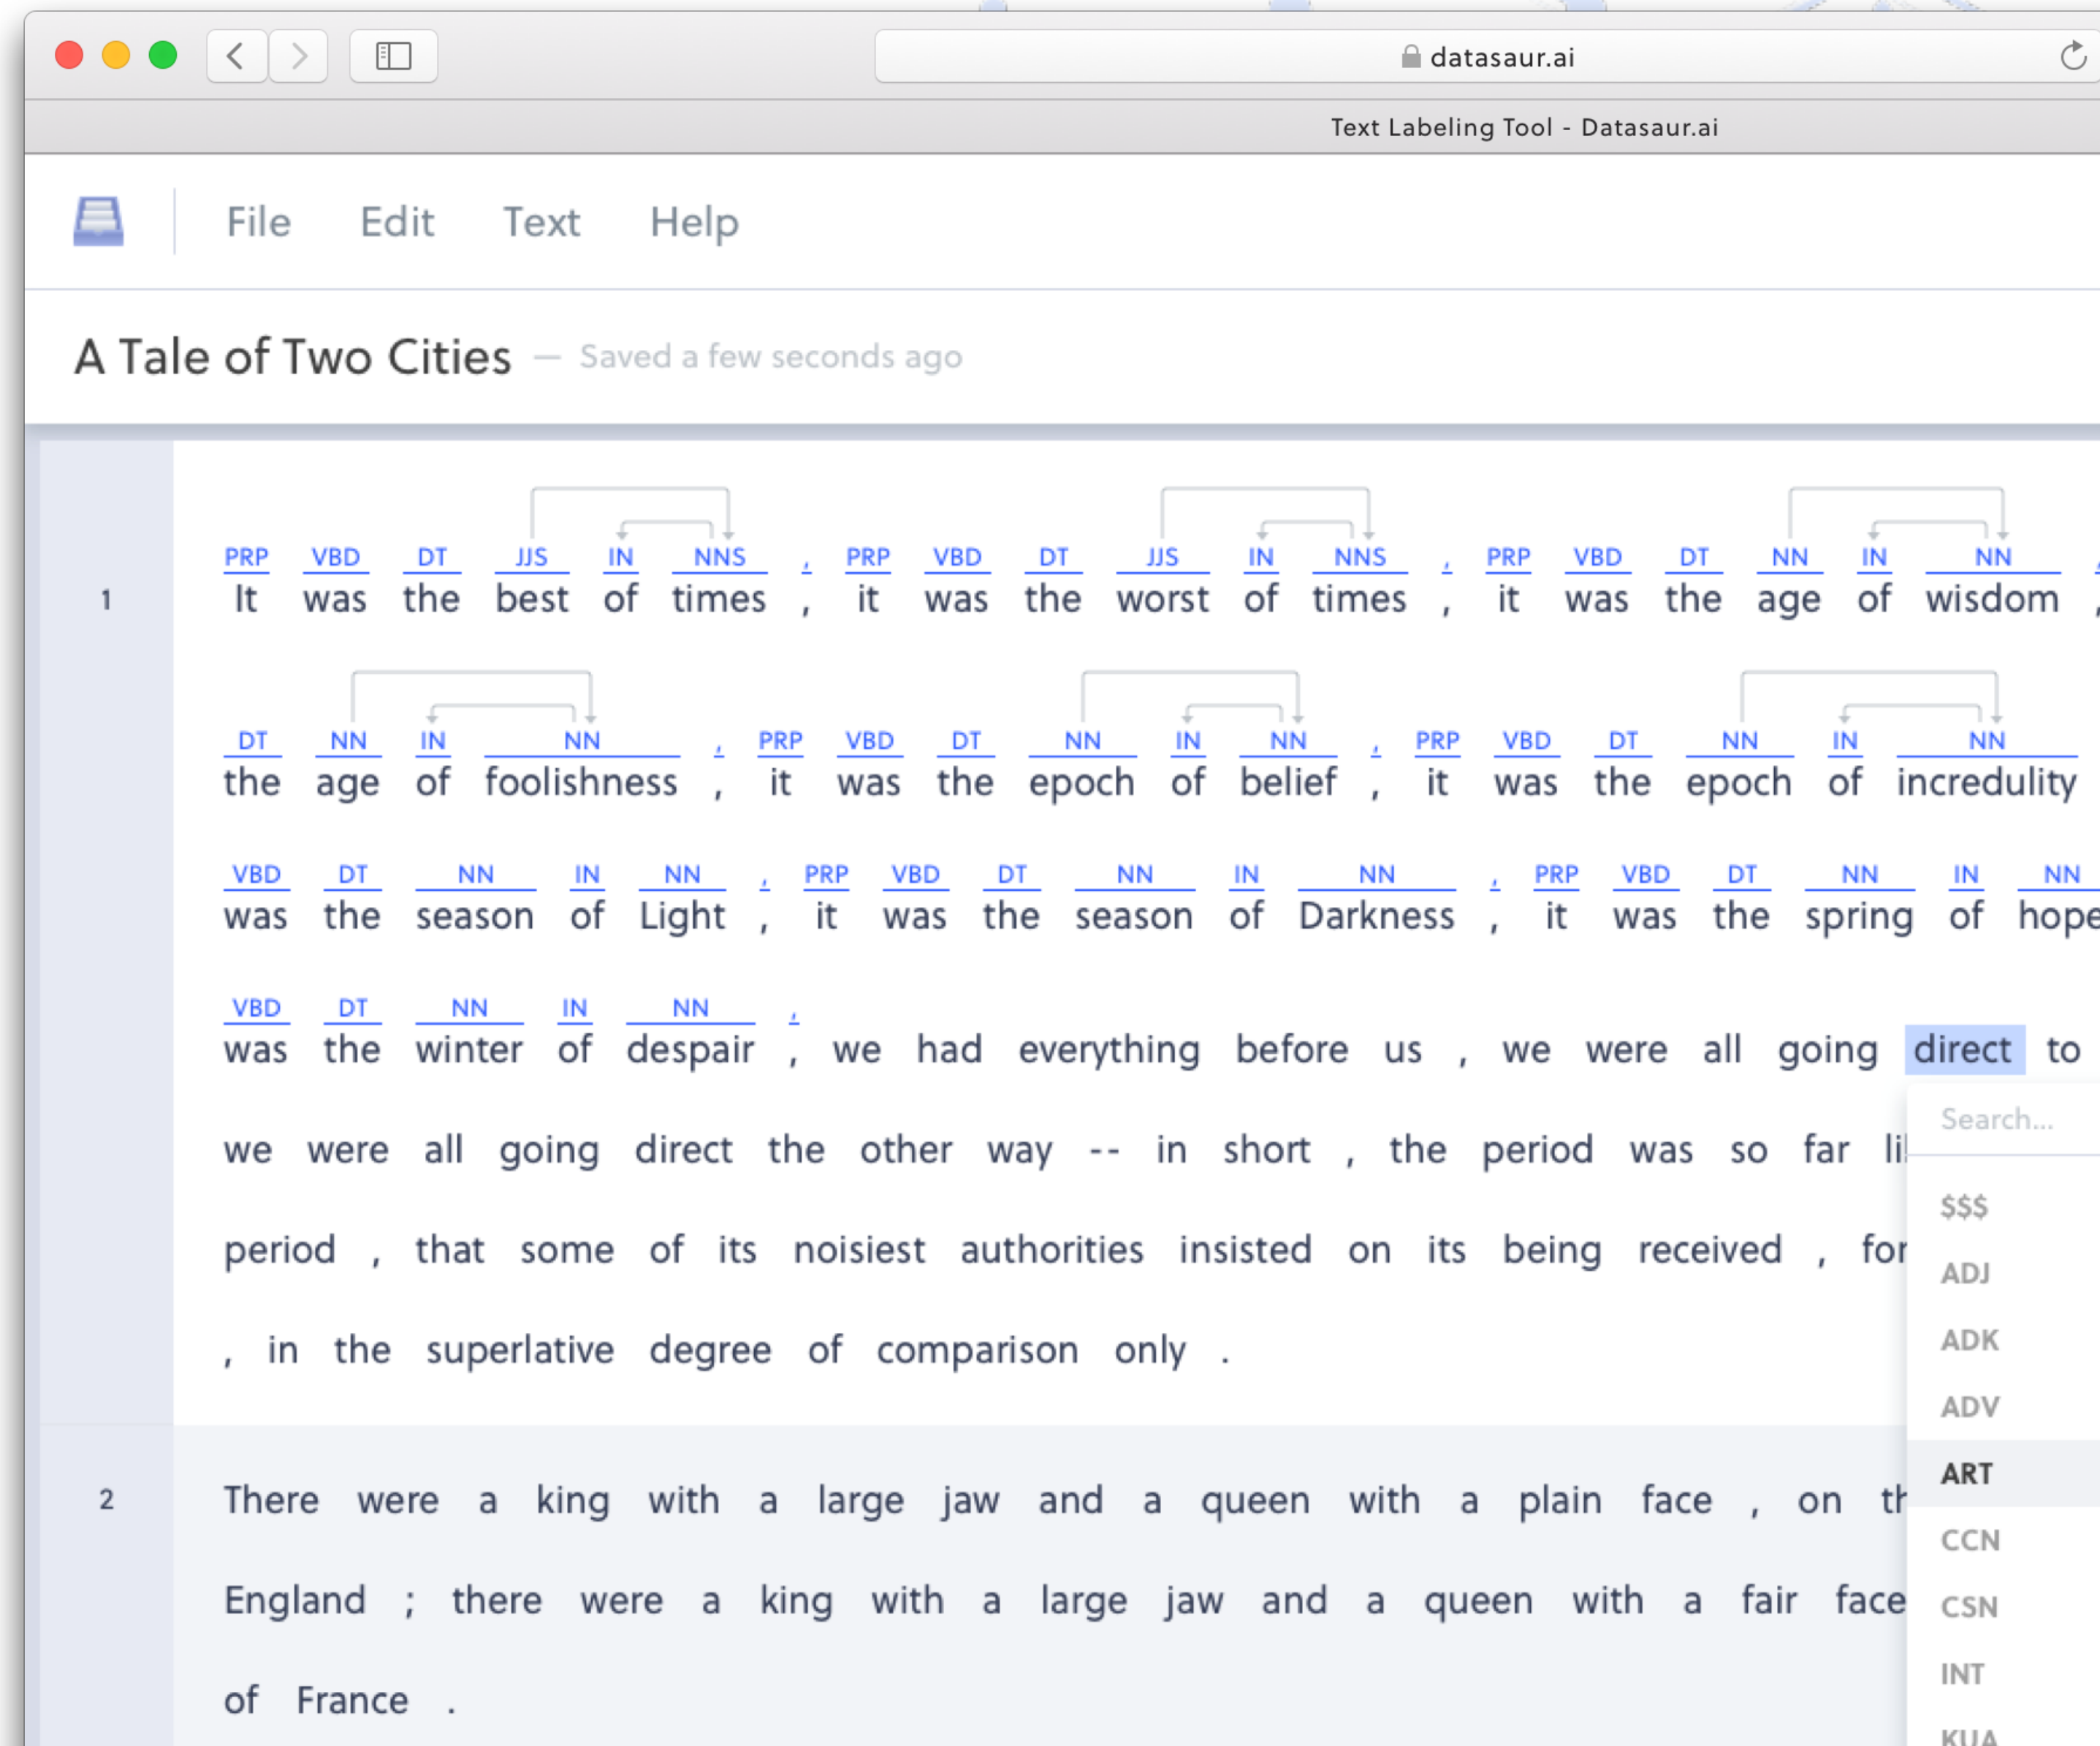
datasaur.ai

Text Labeling Tool - Datasaur.ai

File Edit Text Help

A Tale of Two Cities — Saved a few seconds ago

1

PRP VBD DT JJS IN NNS , PRP VBD DT JJS IN NNS , PRP VBD DT NN IN NN
It was the best of times , it was the worst of times , it was the age of wisdom ,

DT NN IN NN , PRP VBD DT NN IN NN , PRP VBD DT NN IN NN
the age of foolishness , it was the epoch of belief , it was the epoch of incredulity

VBD DT NN IN NN , PRP VBD DT NN IN NN , PRP VBD DT NN IN NN
was the season of Light , it was the season of Darkness , it was the spring of hope

VBD DT NN IN NN ,
was the winter of despair , we had everything before us , we were all going direct to

we were all going direct the other way -- in short , the period was so far li

period , that some of its noisiest authorities insisted on its being received , for

, in the superlative degree of comparison only .

2

There were a king with a large jaw and a queen with a plain face , on th

England ; there were a king with a large jaw and a queen with a fair face

of France .

Search...

$$$
ADJ
ADK
ADV
ART
CCN
CSN
INT
KUA